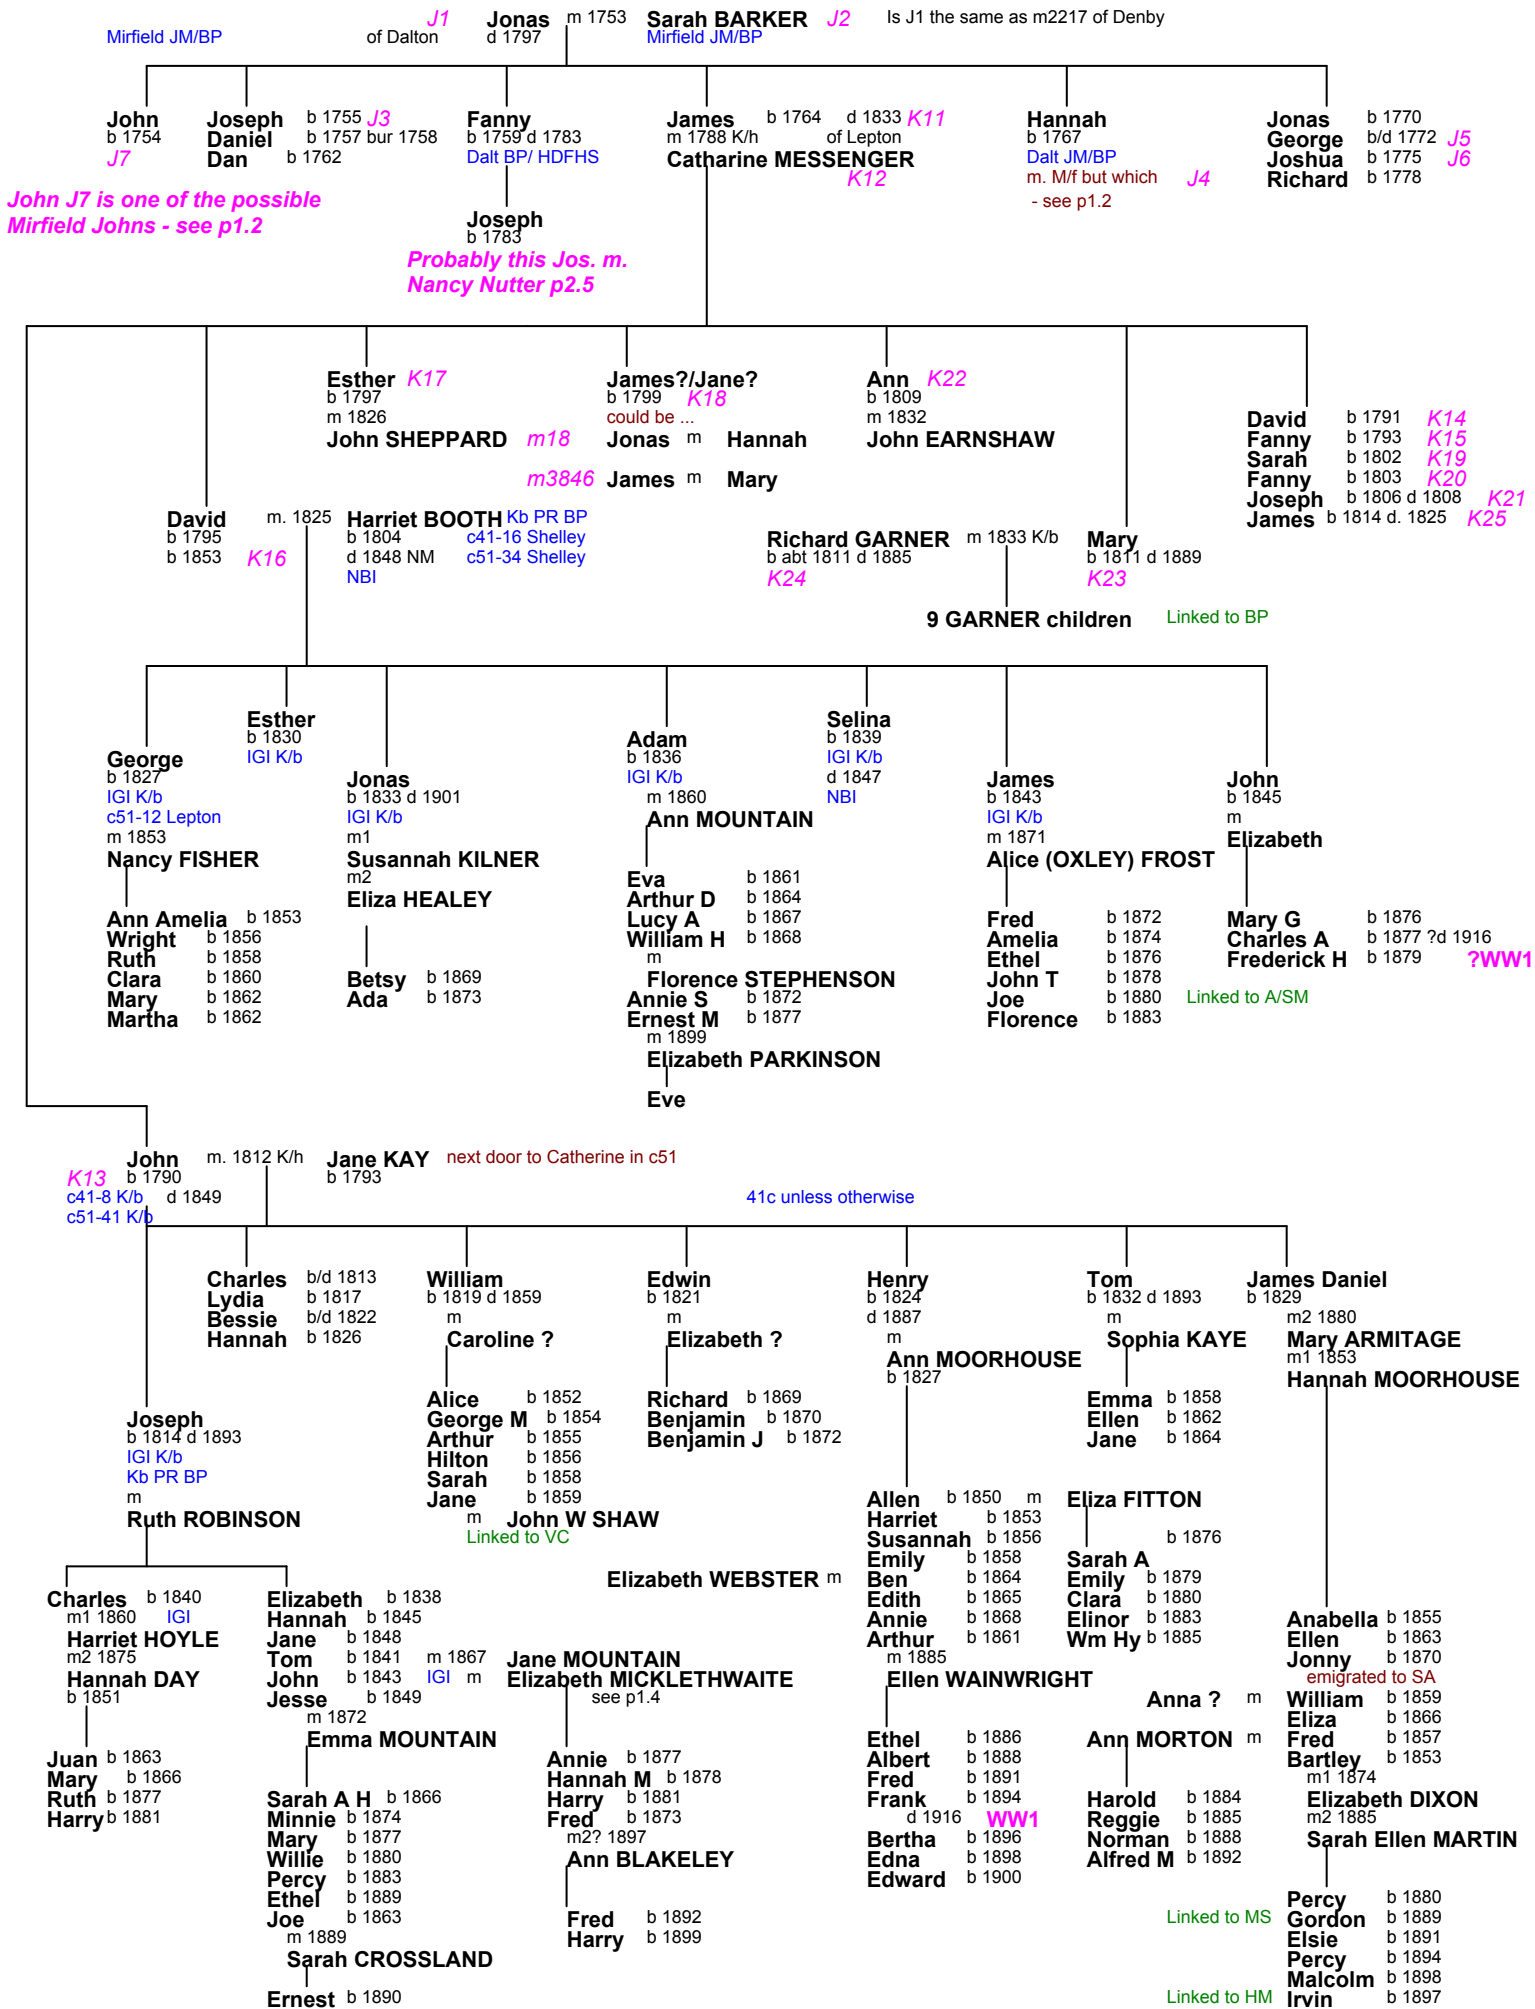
J1 Jonas m 1753 Sarah BARKER J2 Is J1 the same as m2217 of Denby
Mirfield JM/BP of Dalton d 1797 Mirfield JM/BP

John b 1754 J7
Joseph b 1755 J3
Daniel b 1757 bur 1758
Dan b 1762
Fanny b 1759 d 1783 Dalt BP/ HDFHS
James b 1764 d 1833 K11 m 1788 K/h of Lepton
Catharine MESSENGER K12
Hannah b 1767 Dalt JM/BP m. M/f but which J4 - see p1.2
Jonas b 1770
George b/d 1772 J5
Joshua b 1775 J6
Richard b 1778

John J7 is one of the possible Mirfield Johns - see p1.2

Joseph b 1783
Probably this Jos. m. Nancy Nutter p2.5

Esther K17 b 1797 m 1826 John SHEPPARD m18
James?/Jane? b 1799 K18 could be ... Jonas m Hannah
m3846 James m Mary
Ann K22 b 1809 m 1832 John EARNSHAW
David b 1791 K14
Fanny b 1793 K15
Sarah b 1802 K19
Fanny b 1803 K20
Joseph b 1806 d 1808 K21
James b 1814 d. 1825 K25

David b 1795 b 1853 K16 m. 1825 Harriet BOOTH Kb PR BP b 1804 d 1848 NM NBI c41-16 Shelley c51-34 Shelley
Richard GARNER b abt 1811 d 1885 K24 m 1833 K/b Mary b 1811 d 1889 K23
9 GARNER children Linked to BP

George b 1827 IGI K/b c51-12 Lepton m 1853 Nancy FISHER
Ann Amelia b 1853
Wright b 1856
Ruth b 1858
Clara b 1860
Mary b 1862
Martha b 1862
Esther b 1830 IGI K/b
Jonas b 1833 d 1901 IGI K/b m1 Susannah KILNER m2 Eliza HEALEY
Betsy b 1869
Ada b 1873
Adam b 1836 IGI K/b m 1860 Ann MOUNTAIN
Eva b 1861
Arthur D b 1864
Lucy A b 1867
William H b 1868 m Florence STEPHENSON
Annie S b 1872
Ernest M b 1877 m 1899 Elizabeth PARKINSON
Eve
Selina b 1839 IGI K/b d 1847 NBI
James b 1843 IGI K/b m 1871 Alice (OXLEY) FROST
Fred b 1872
Amelia b 1874
Ethel b 1876
John T b 1878
Joe b 1880
Florence b 1883
Linked to A/SM
John b 1845 m Elizabeth
Mary G b 1876
Charles A b 1877 ?d 1916
Frederick H b 1879 ?WW1

K13 John b 1790 c41-8 K/b d 1849 c51-41 K/b m. 1812 K/h Jane KAY b 1793 next door to Catherine in c51
41c unless otherwise

Charles b/d 1813
Lydia b 1817
Bessie b/d 1822
Hannah b 1826
William b 1819 d 1859 m Caroline ?
Alice b 1852
George M b 1854
Arthur b 1855
Hilton b 1856
Sarah b 1858
Jane b 1859 m John W SHAW
Linked to VC
Edwin b 1821 m Elizabeth ?
Richard b 1869
Benjamin b 1870
Benjamin J b 1872
Henry b 1824 d 1887 m Ann MOORHOUSE b 1827
Allen b 1850 m Eliza FITTON
Harriet b 1853
Susannah b 1856 b 1876
Emily b 1858
Ben b 1864
Edith b 1865
Annie b 1868
Arthur b 1861 m 1885 Ellen WAINWRIGHT
Sarah A
Emily b 1879
Clara b 1880
Elinor b 1883
Wm Hy b 1885
Tom b 1832 d 1893 m Sophia KAYE
Emma b 1858
Ellen b 1862
Jane b 1864
James Daniel b 1829 m2 1880 Mary ARMITAGE m1 1853 Hannah MOORHOUSE

Joseph b 1814 d 1893 IGI K/b Kb PR BP m Ruth ROBINSON
Elizabeth WEBSTER m
Charles b 1840 m1 1860 IGI Harriet HOYLE m2 1875 Hannah DAY b 1851
Juan b 1863
Mary b 1866
Ruth b 1877
Harry b 1881
Elizabeth b 1838
Hannah b 1845
Jane b 1848
Tom b 1841 m 1867 Jane MOUNTAIN
John b 1843 IGI m Elizabeth MICKLETHWAITE see p1.4
Jesse b 1849 m 1872 Emma MOUNTAIN
Sarah A H b 1866
Minnie b 1874
Mary b 1877
Willie b 1880
Percy b 1883
Ethel b 1889
Joe b 1863 m 1889 Sarah CROSSLAND
Ernest b 1890
Annie b 1877
Hannah M b 1878
Harry b 1881
Fred b 1873 m2? 1897 Ann BLAKELEY
Fred b 1892
Harry b 1899
Ethel b 1886
Albert b 1888
Fred b 1891
Frank b 1894 d 1916 WW1
Bertha b 1896
Edna b 1898
Edward b 1900
Anna ? m
Ann MORTON m
Harold b 1884
Reggie b 1885
Norman b 1888
Alfred M b 1892
Anabella b 1855
Ellen b 1863
Jonny b 1870 emigrated to SA
William b 1859
Eliza b 1866
Fred b 1857
Bartley b 1853 m1 1874 Elizabeth DIXON m2 1885 Sarah Ellen MARTIN
Percy b 1880
Gordon b 1889
Elsie b 1891
Percy b 1894
Malcolm b 1898
Irvin b 1897
Linked to MS
Linked to HM